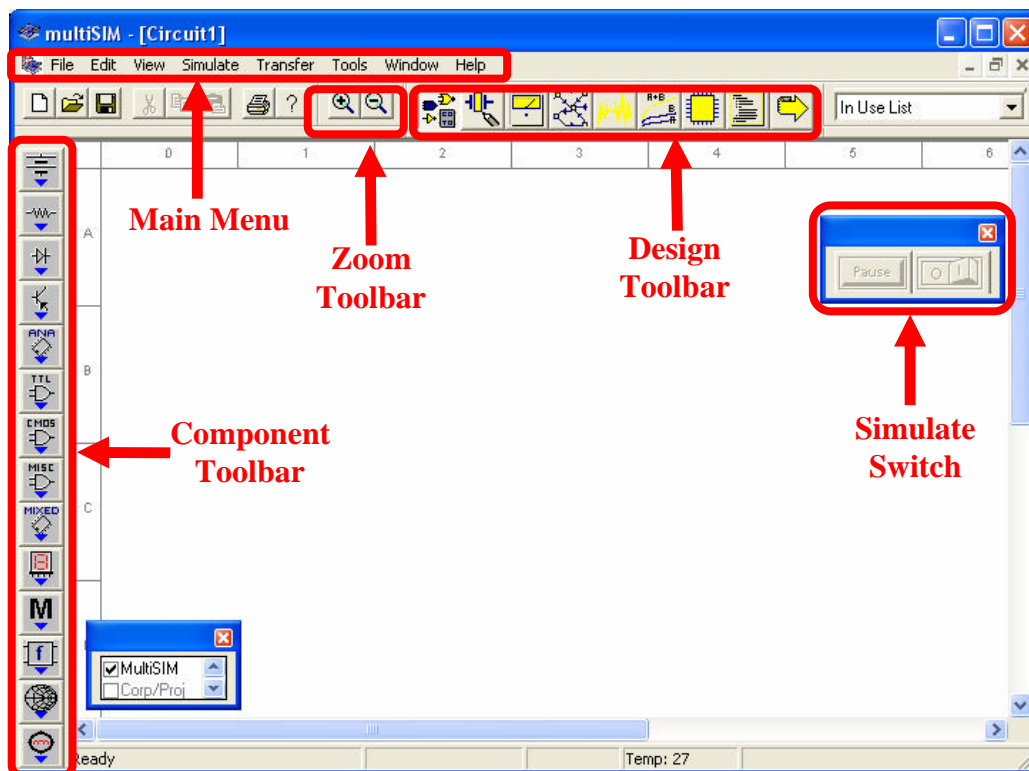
multiSIM - [Circuit1]

File Edit View Simulate Transfer Tools Window Help

In Use List

0 1 2 3 4 5 6

A

B

C

ANA

TTL

CMOS

MISC

MIXED

M

f

Main Menu

Zoom Toolbar

Design Toolbar

Pause

O I

Simulate Switch

Component Toolbar

MultiSIM

Corp/Proj

Ready

Temp: 27